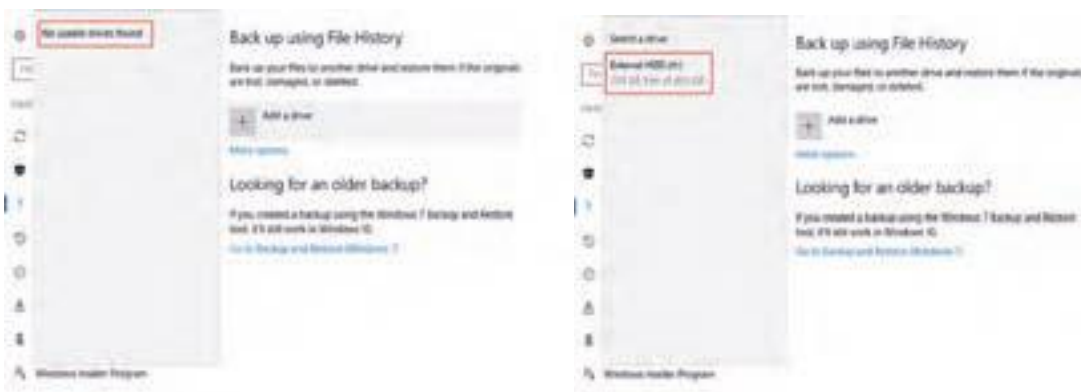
No usable drives found

Back up using File History

Back up your files to another drive and restore them if the originals are lost, damaged, or deleted.

Add a drive

More options

Looking for an older backup?

If you created a backup using the Windows 7 Backup and Restore tool, it'll still work in Windows 10.

Go to Backup and Restore (Windows 7)

Windows Insider Program

Select a drive

External HDD (H:)
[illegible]

Back up using File History

Back up your files to another drive and restore them if the originals are lost, damaged, or deleted.

Add a drive

More options

Looking for an older backup?

If you created a backup using the Windows 7 Backup and Restore tool, it'll still work in Windows 10.

Go to Backup and Restore (Windows 7)

Windows Insider Program